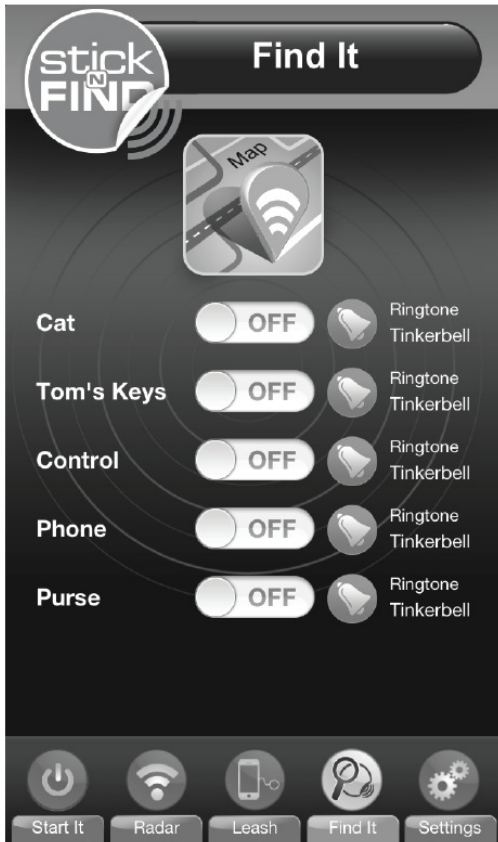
stick N FIND

Find It

Map

Cat OFF Ringtone Tinkerbell

Tom's Keys OFF Ringtone Tinkerbell

Control OFF Ringtone Tinkerbell

Phone OFF Ringtone Tinkerbell

Purse OFF Ringtone Tinkerbell

Start It Radar Leash Find It Settings